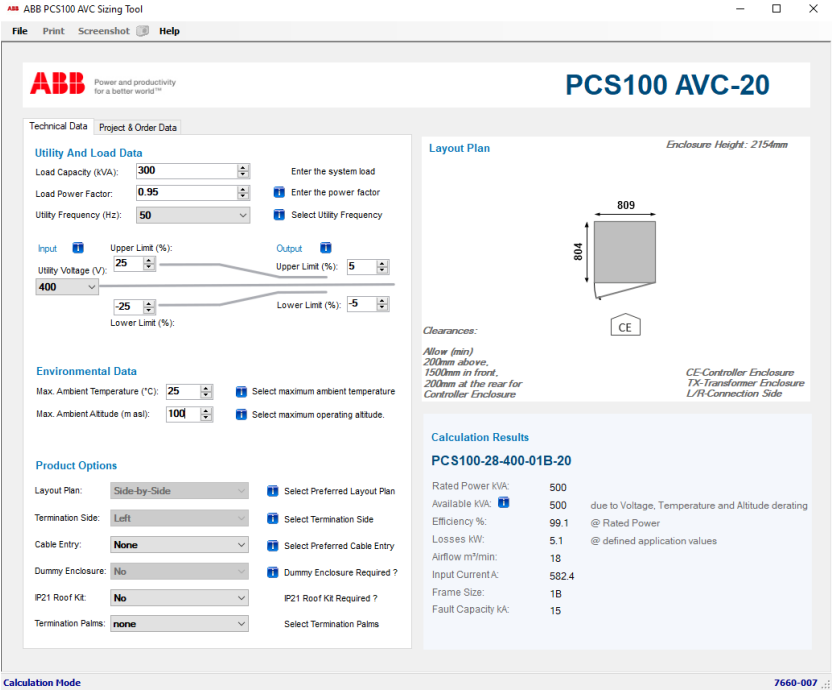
ABB PCS100 AVC Sizing Tool

File Print Screenshot Help

ABB Power and productivity for a better world™

PCS100 AVC-20

Technical Data | Project & Order Data

Utility And Load Data

Load Capacity (kVA): 300 Enter the system load

Load Power Factor: 0.95 Enter the power factor

Utility Frequency (Hz): 50 Select Utility Frequency

Input

Upper Limit (%):

25

Utility Voltage (V):

400

-25

Lower Limit (%):

Output

Upper Limit (%): 5

Lower Limit (%): -5

Environmental Data

Max. Ambient Temperature (°C): 25 Select maximum ambient temperature

Max. Ambient Altitude (m asl): 100 Select maximum operating altitude.

Product Options

Layout Plan: Side-by-Side Select Preferred Layout Plan

Termination Side: Left Select Termination Side

Cable Entry: None Select Preferred Cable Entry

Dummy Enclosure: No Dummy Enclosure Required ?

IP21 Roof Kit: No IP21 Roof Kit Required ?

Termination Palms: none Select Termination Palms

Layout Plan

Enclosure Height: 2154mm

809

804

CE

Clearances:

Allow (min)
200mm above,
1500mm in front,
200mm at the rear for
Controller Enclosure

CE-Controller Enclosure
TX-Transformer Enclosure
L/R-Connection Side

Calculation Results

PCS100-28-400-01B-20

| | | |
|---|---|---|
| Rated Power kVA: | 500 | |
| Available kVA: | 500 | due to Voltage, Temperature and Altitude derating |
| Efficiency %: | 99.1 | @ Rated Power |
| Losses kW: | 5.1 | @ defined application values |
| Airflow m³/min: | 18 | |
| Input Current A: | 582.4 | |
| Frame Size: | 1B | |
| Fault Capacity kA: | 15 | |

Calculation Mode

7660-007